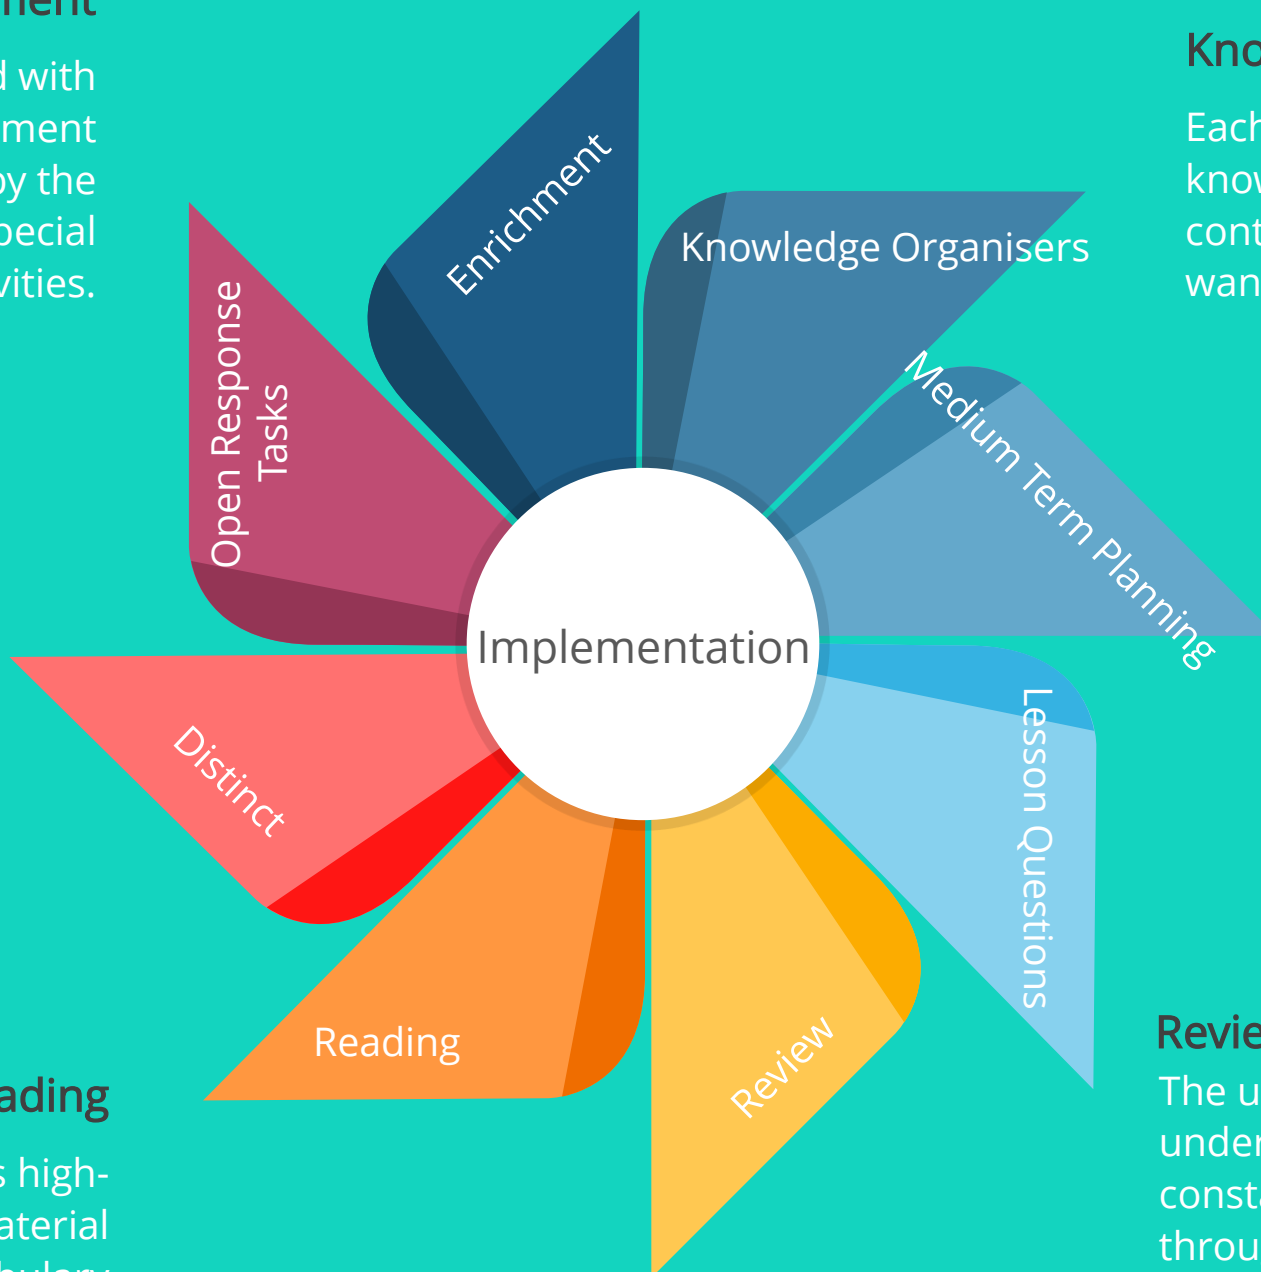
ment

d with
ment
by the
pecial
vities.

Enrichment

Knowledge Organisers

Kno

Each
know
cont
wan

Open Response Tasks

Medium Term Planning

Implementation

Distinct

Lesson Questions

Reading

Review

Revie

The u
under
const
throu

ading

s high-
aterial
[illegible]